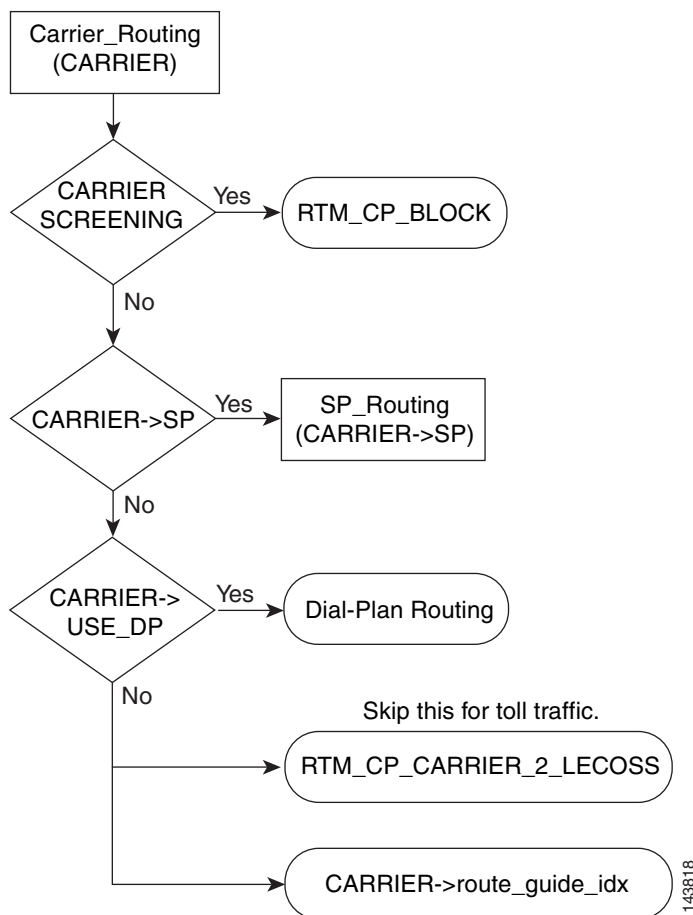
Carrier_Routing (CARRIER)

CARRIER SCREENING

Yes

RTM_CP_BLOCK

No

CARRIER->SP

Yes

SP_Routing (CARRIER->SP)

No

CARRIER-> USE_DP

Yes

Dial-Plan Routing

No

Skip this for toll traffic.

RTM_CP_CARRIER_2_LECOSS

CARRIER->route_guide_idx

143818